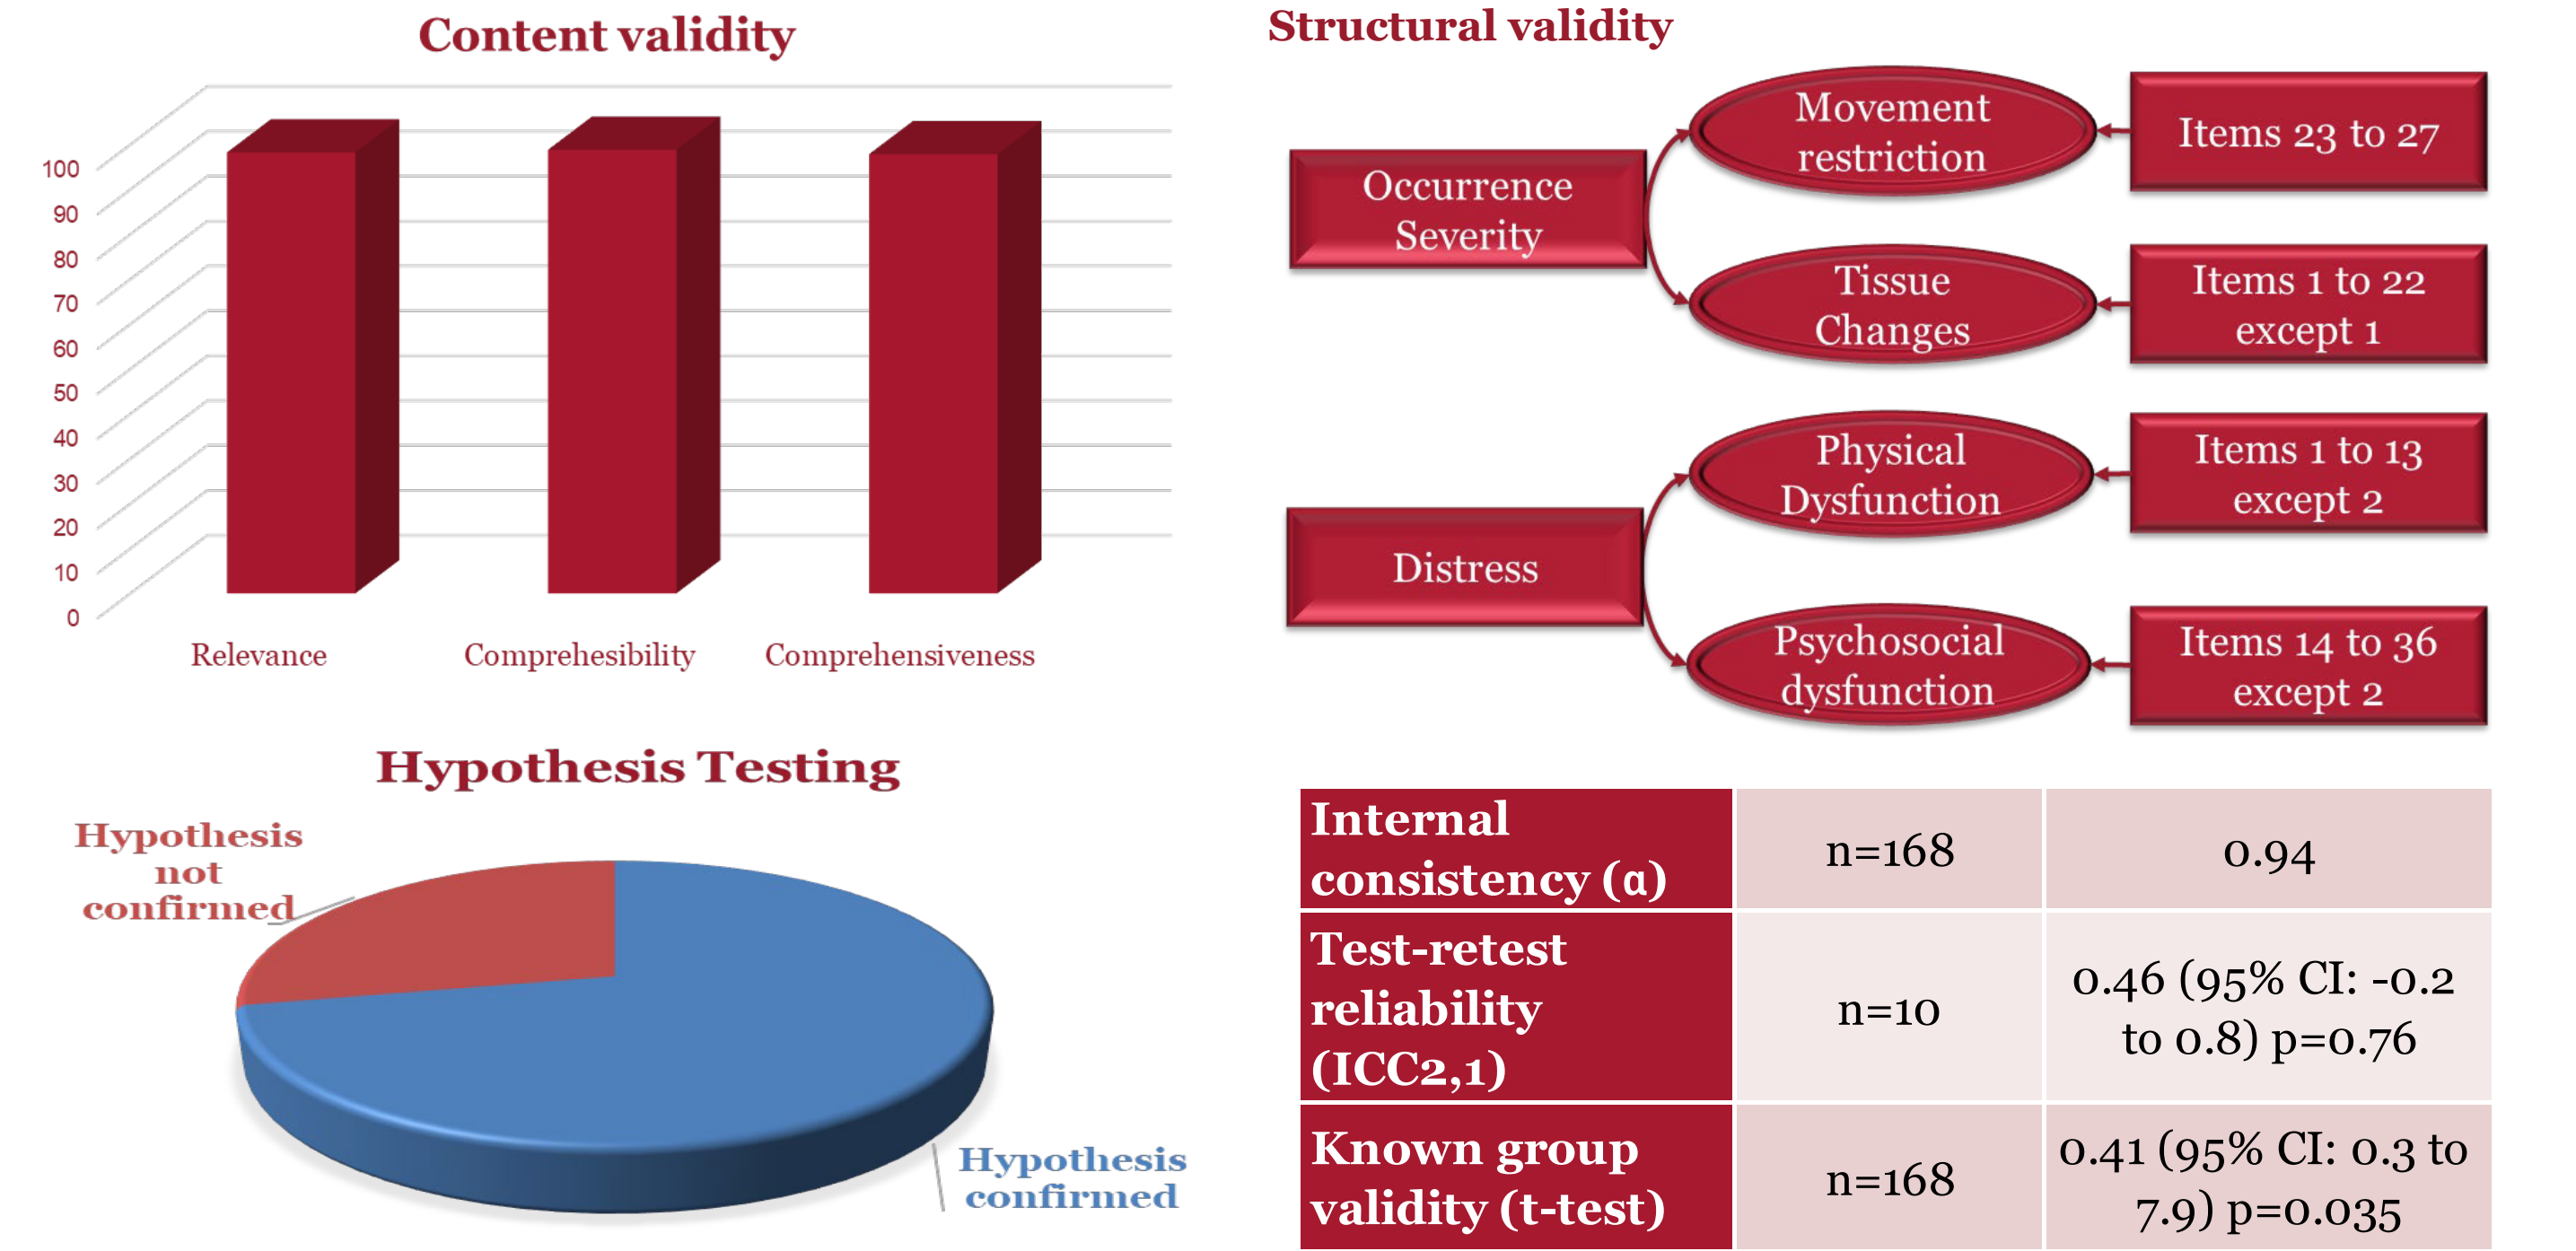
Content validity

100
90
80
70
60
50
40
30
20
10
0

Relevance
Comprehesibility
Comprehensiveness

Structural validity

Occurrence Severity

Movement restriction

Items 23 to 27

Tissue Changes

Items 1 to 22 except 1

Distress

Physical Dysfunction

Items 1 to 13 except 2

Psychosocial dysfunction

Items 14 to 36 except 2

Hypothesis Testing

Hypothesis not confirmed

Hypothesis confirmed

| Internal consistency (α) | n=168 | 0.94 |
|---|---|---|
| Test-retest reliability (ICC2,1) | n=10 | 0.46 (95% CI: -0.2 to 0.8) p=0.76 |
| Known group validity (t-test) | n=168 | 0.41 (95% CI: 0.3 to 7.9) p=0.035 |